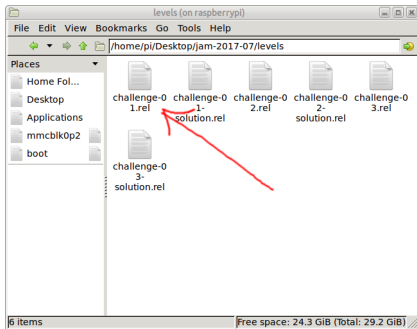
levels (on raspberrypi)

File Edit View Bookmarks Go Tools Help

/home/pi/Desktop/jam-2017-07/levels

Places

Home Fol...
Desktop
Applications
mmcblk0p2
boot

challenge-01.rel
challenge-01-solution.rel
challenge-02.rel
challenge-02-solution.rel
challenge-03.rel
challenge-03-solution.rel

6 items
Free space: 24.3 GiB (Total: 29.2 GiB)